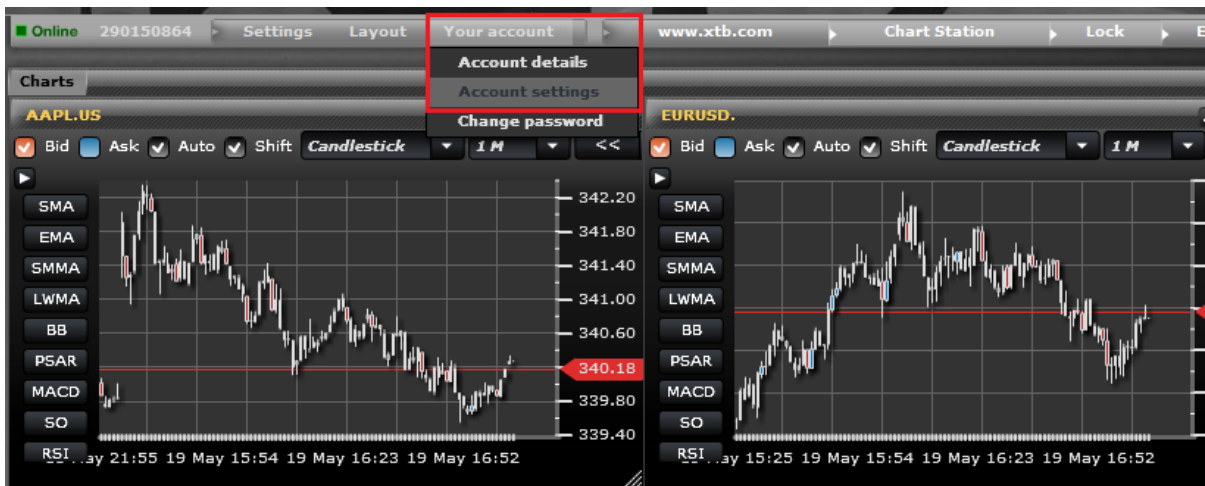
Online 290150864 Settings Layout Your account www.xtb.com Chart Station Lock E

Account details
Account settings
Change password

Charts

AAPL.US

Bid Ask Auto Shift Candlestick 1 M <<

SMA
EMA
SMMA
LWMA
BB
PSAR
MACD
SO
RSI

342.20
341.80
341.40
341.00
340.60
340.18
339.80
339.40

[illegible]ay 21:55 19 May 15:54 19 May 16:23 19 May 16:52

EURUSD.

Bid Ask Auto Shift Candlestick 1 M

SMA
EMA
SMMA
LWMA
BB
PSAR
MACD
SO
RSI

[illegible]ay 15:25 19 May 15:54 19 May 16:23 19 May 16:52